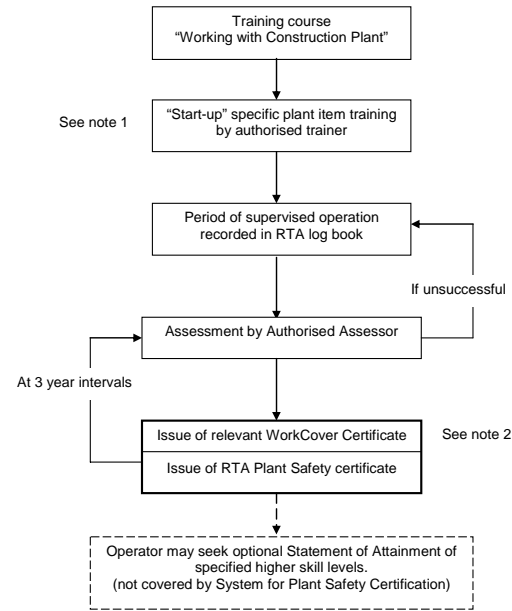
Training course
“Working with Construction Plant”

See note 1

“Start-up” specific plant item training by authorised trainer

Period of supervised operation recorded in RTA log book

If unsuccessful

Assessment by Authorised Assessor

At 3 year intervals

Issue of relevant WorkCover Certificate

Issue of RTA Plant Safety certificate

See note 2

Operator may seek optional Statement of Attainment of specified higher skill levels.
(not covered by System for Plant Safety Certification)